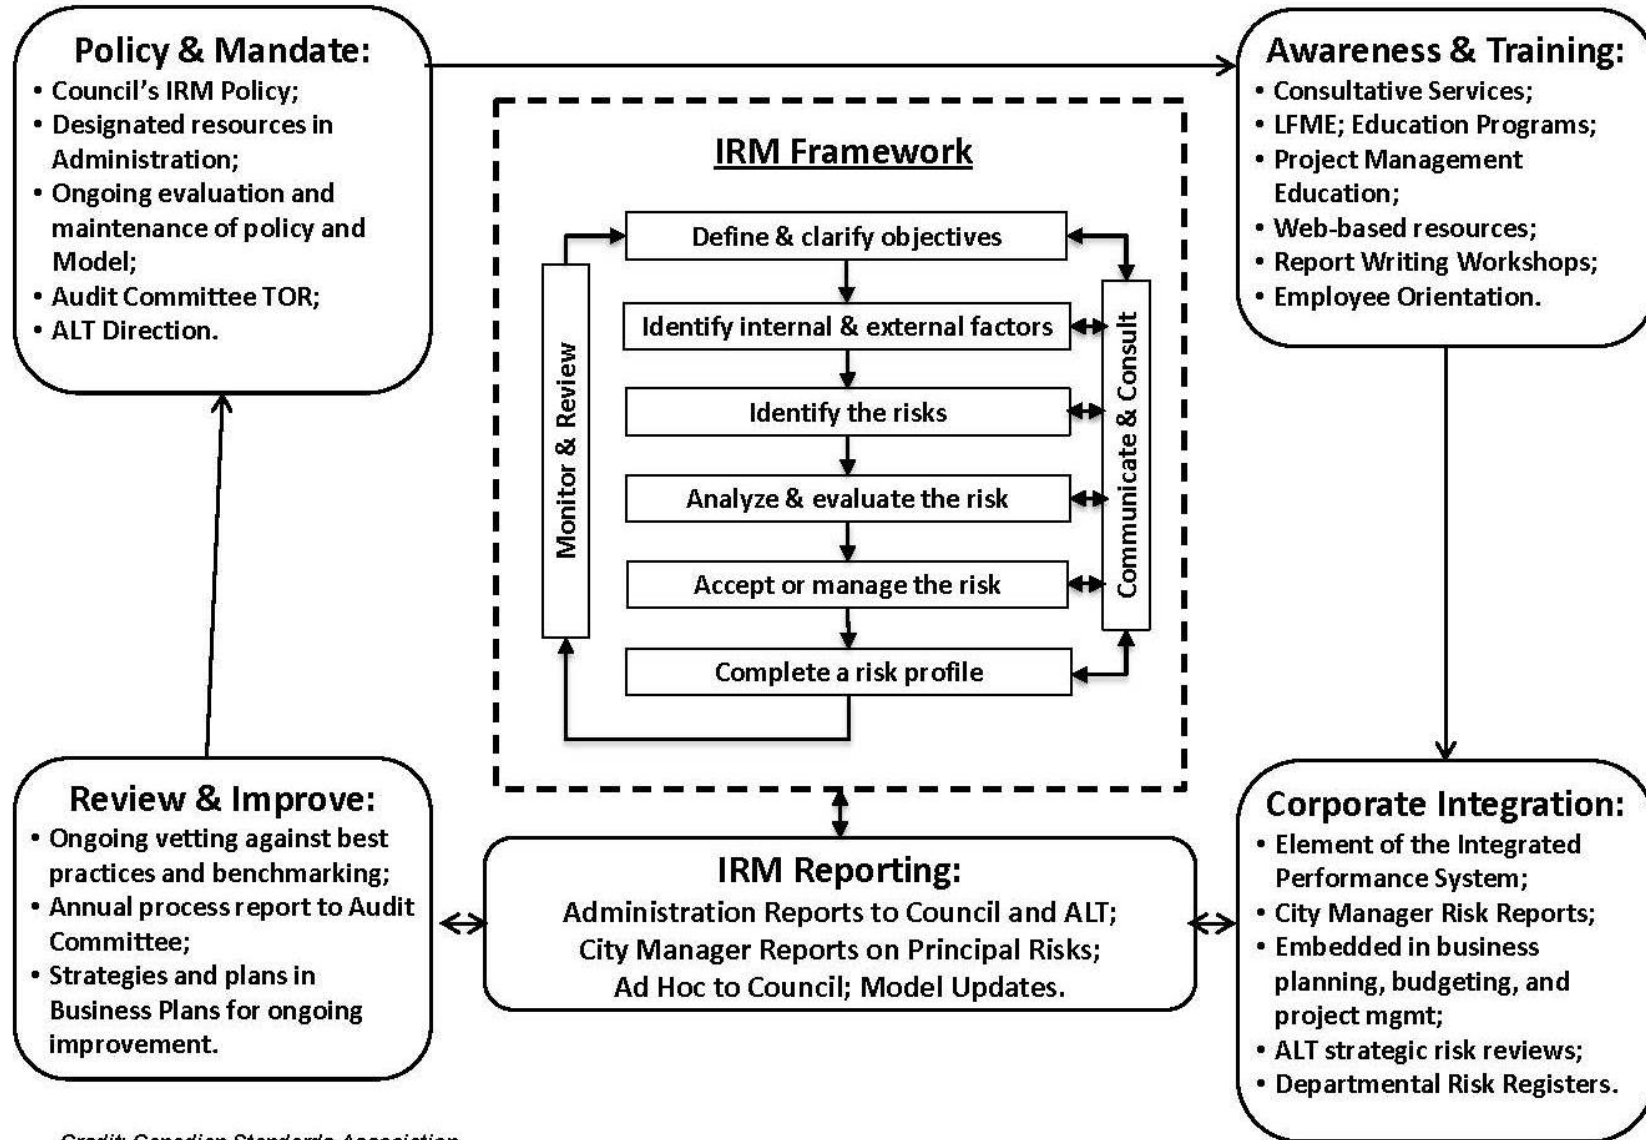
Policy & Mandate:
• Council's IRM Policy;
• Designated resources in Administration;
• Ongoing evaluation and maintenance of policy and Model;
• Audit Committee TOR;
• ALT Direction.

Awareness & Training:
• Consultative Services;
• LFME; Education Programs;
• Project Management Education;
• Web-based resources;
• Report Writing Workshops;
• Employee Orientation.

IRM Framework

Monitor & Review

Define & clarify objectives

Identify internal & external factors

Identify the risks

Analyze & evaluate the risk

Accept or manage the risk

Complete a risk profile

Communicate & Consult

Review & Improve:
• Ongoing vetting against best practices and benchmarking;
• Annual process report to Audit Committee;
• Strategies and plans in Business Plans for ongoing improvement.

IRM Reporting:
Administration Reports to Council and ALT;
City Manager Reports on Principal Risks;
Ad Hoc to Council; Model Updates.

Corporate Integration:
• Element of the Integrated Performance System;
• City Manager Risk Reports;
• Embedded in business planning, budgeting, and project mgmt;
• ALT strategic risk reviews;
• Departmental Risk Registers.

Credit: Canadian Standards Association